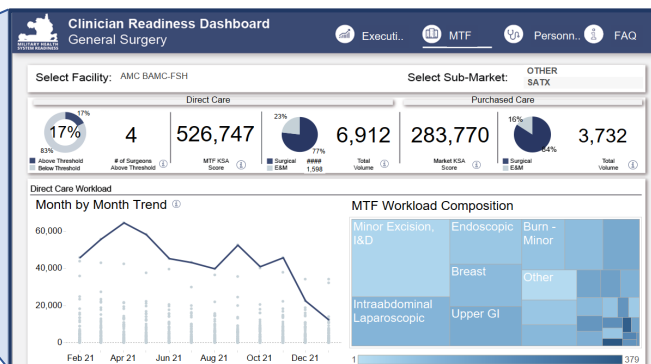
MILITARY HEALTH SYSTEM READINESS

Clinician Readiness Dashboard
General Surgery

Executi..

MTF

Personn..

FAQ

Select Facility: AMC BAMC-FSH

Select Sub-Market: OTHER
SATX

Direct Care

Purchased Care

17%

17%

83%

Above Threshold
Below Threshold

4

# of Surgeons Above Threshold

526,747

MTF KSA Score

23%

77%

Surgical ####
E&M 1,598

6,912

Total Volume

283,770

Market KSA Score

16%

84%

Surgical
E&M

3,732

Total Volume

Direct Care Workload

Month by Month Trend

60,000

40,000

20,000

0

Feb 21 Apr 21 Jun 21 Aug 21 Oct 21 Dec 21

MTF Workload Composition

Minor Excision, I&D

Endoscopic

Burn - Minor

Breast

Other

Intraabdominal Laparoscopic

Upper GI

1

379